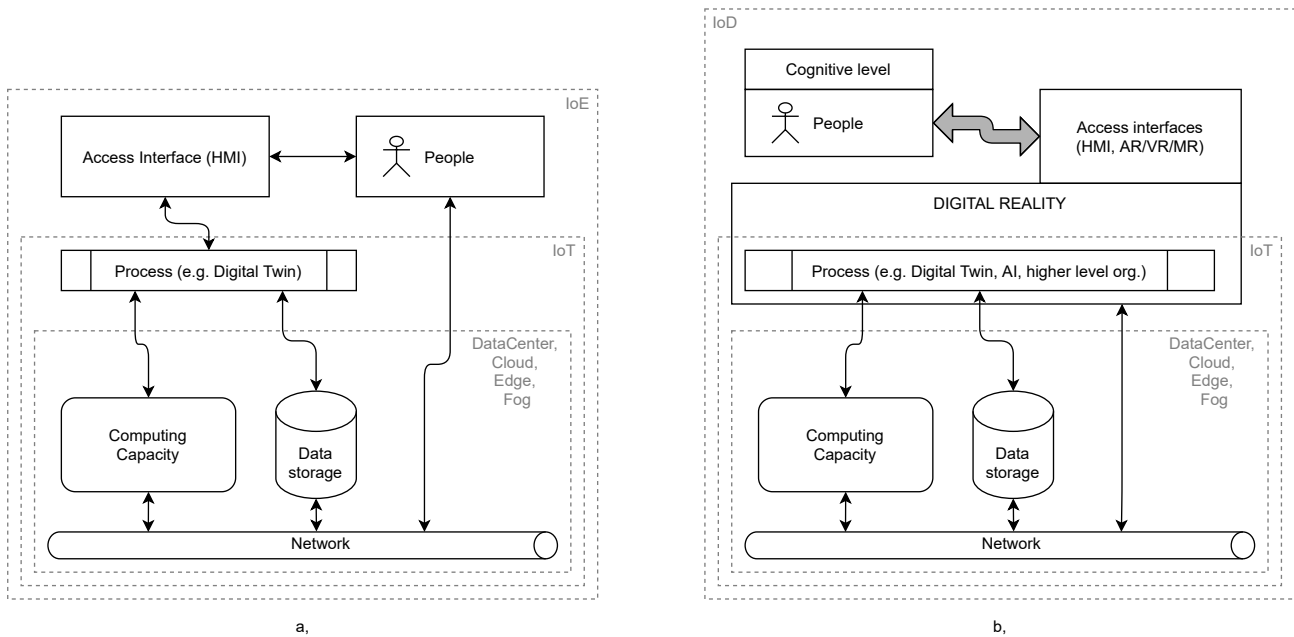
IoE

Access Interface (HMI)

People

IoT

Process (e.g. Digital Twin)

DataCenter, Cloud, Edge, Fog

Computing Capacity

Data storage

Network

a,

IoD

Cognitive level

People

Access interfaces (HMI, AR/VR/MR)

DIGITAL REALITY

IoT

Process (e.g. Digital Twin, AI, higher level org.)

DataCenter, Cloud, Edge, Fog

Computing Capacity

Data storage

Network

b,